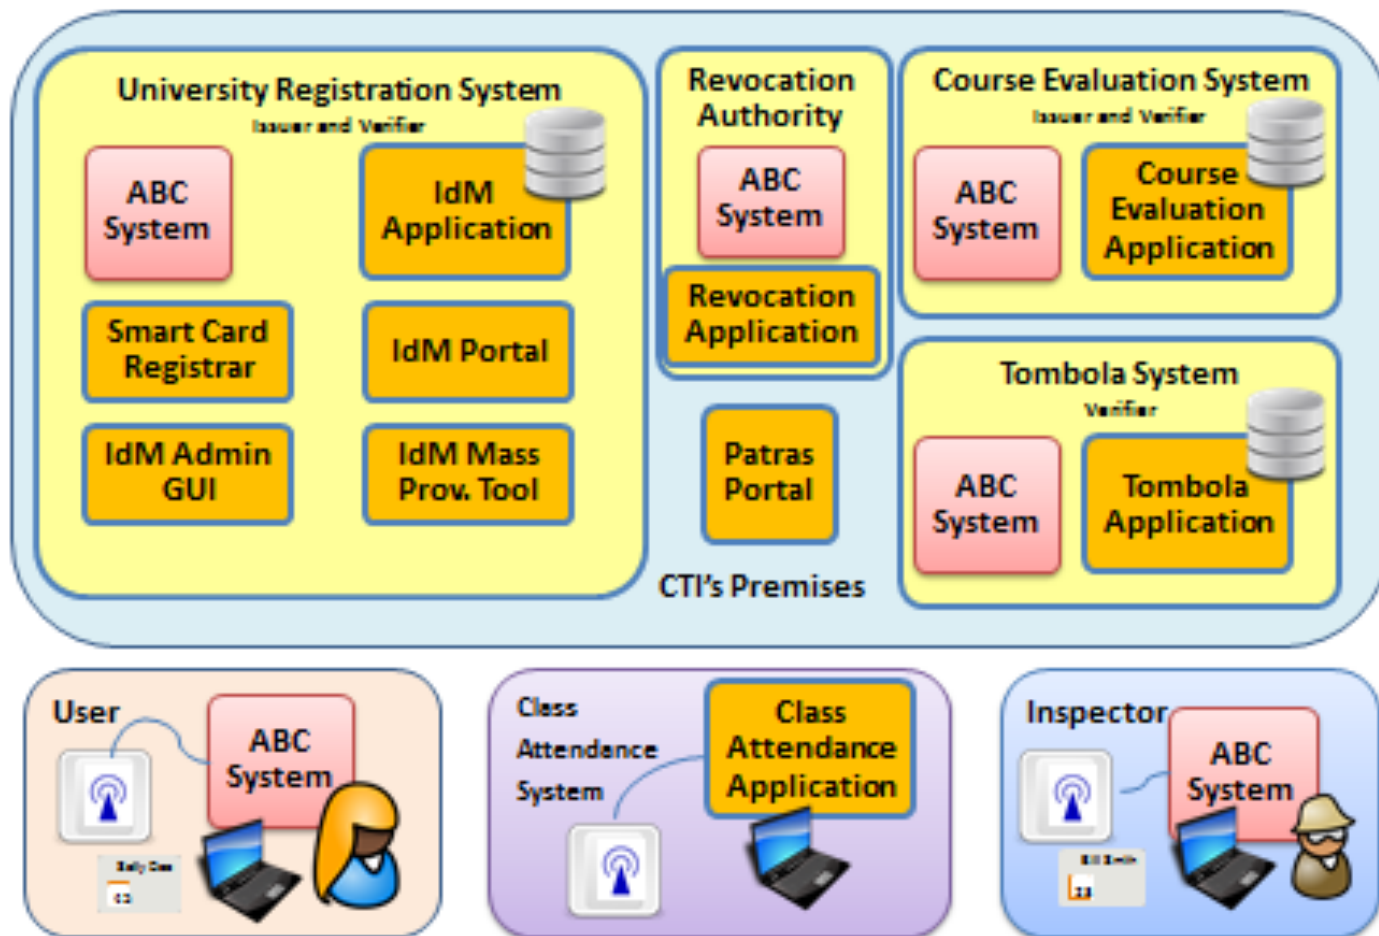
University Registration System
Issuer and Verifier

ABC System

IdM Application

Smart Card Registrar

IdM Portal

IdM Admin GUI

IdM Mass Prov. Tool

Revocation Authority

ABC System

Revocation Application

Patras Portal

CTI's Premises

Course Evaluation System
Issuer and Verifier

ABC System

Course Evaluation Application

Tombola System
Verifier

ABC System

Tombola Application

User

ABC System

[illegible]

Class Attendance System

Class Attendance Application

Inspector

ABC System

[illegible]